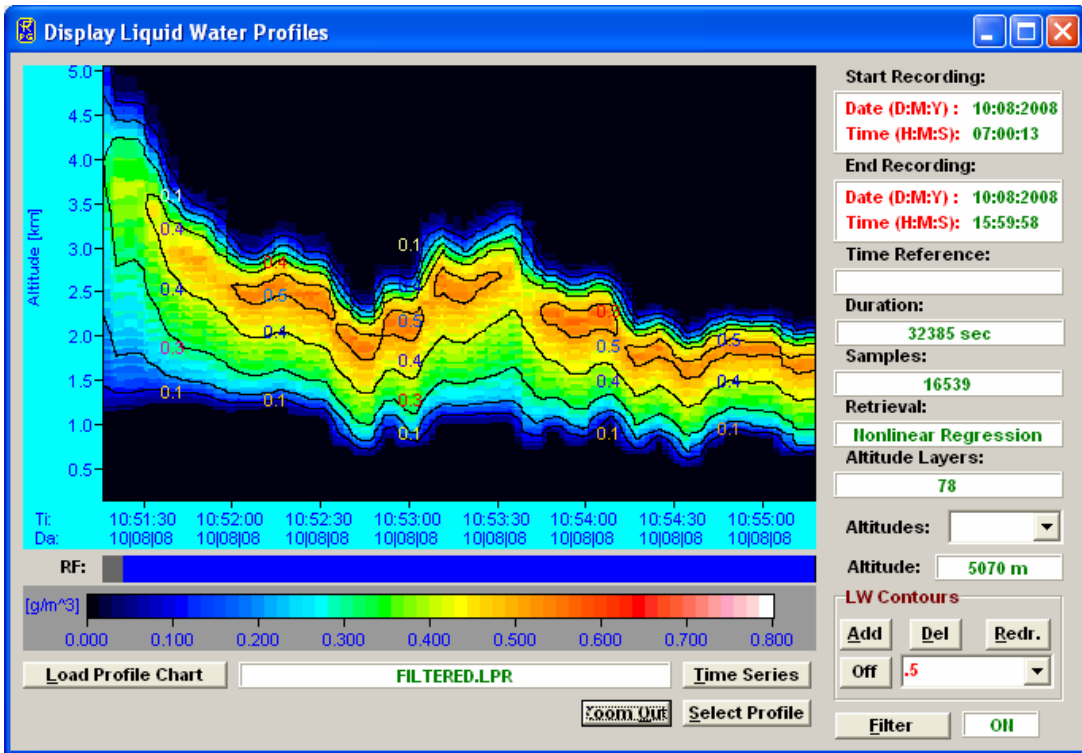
Display Liquid Water Profiles

5.0
4.5
4.0
3.5
3.0
2.5
2.0
1.5
1.0
0.5
Altitude [km]

0.1
0.4
0.4
0.3
0.1
0.4
0.5
0.4
0.1
0.1
0.5
0.4
0.3
0.1
0.5
0.5
0.4
0.1
0.5
0.4
0.1

Ti:
Da:
10:51:30 10|08|08
10:52:00 10|08|08
10:52:30 10|08|08
10:53:00 10|08|08
10:53:30 10|08|08
10:54:00 10|08|08
10:54:30 10|08|08
10:55:00 10|08|08

RF:

[g/m^3]
0.000 0.100 0.200 0.300 0.400 0.500 0.600 0.700 0.800

Load Profile Chart
FILTERED.LPR
Time Series
Zoom Out
Select Profile

Start Recording:
Date (D:M:Y) : 10:08:2008
Time (H:M:S): 07:00:13
End Recording:
Date (D:M:Y) : 10:08:2008
Time (H:M:S): 15:59:58
Time Reference:
Duration:
32385 sec
Samples:
16539
Retrieval:
Nonlinear Regression
Altitude Layers:
78
Altitudes:
Altitude: 5070 m
LW Contours
Add
Del
Redr.
Off
.5
Filter
ON